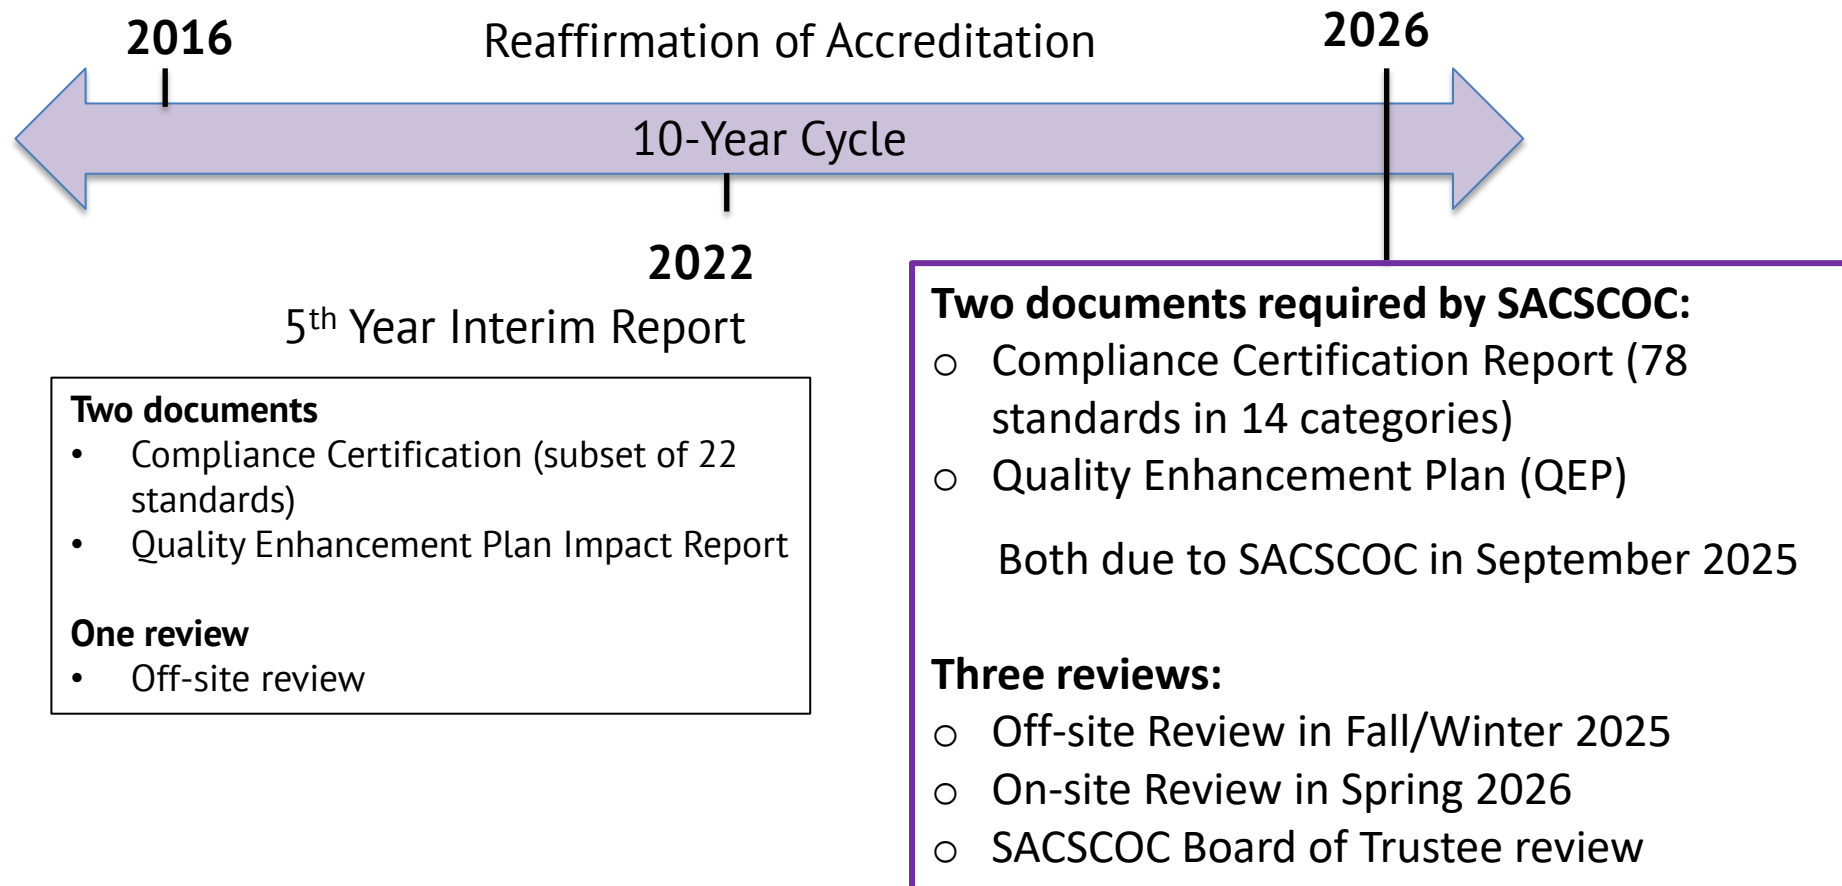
2016

Reaffirmation of Accreditation

2026

10-Year Cycle

2022

5$^{th}$ Year Interim Report

**Two documents**
- Compliance Certification (subset of 22 standards)
- Quality Enhancement Plan Impact Report

**One review**
- Off-site review

**Two documents required by SACSCOC:**
- Compliance Certification Report (78 standards in 14 categories)
- Quality Enhancement Plan (QEP)

Both due to SACSCOC in September 2025

**Three reviews:**
- Off-site Review in Fall/Winter 2025
- On-site Review in Spring 2026
- SACSCOC Board of Trustee review